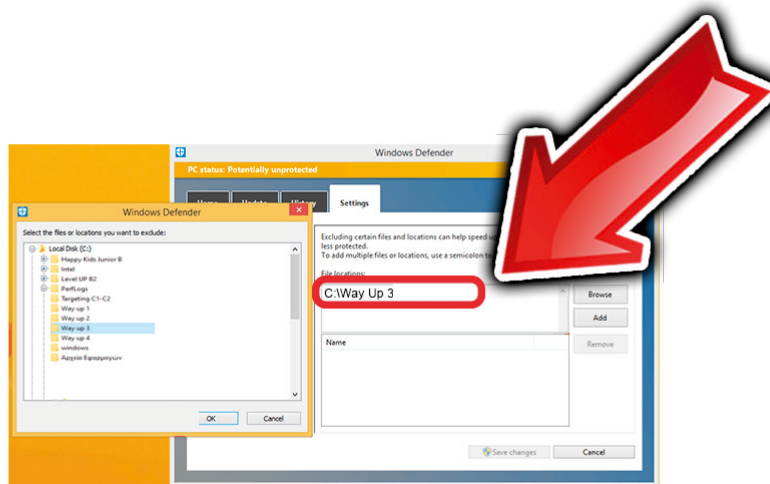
Windows Defender

PC status: Potentially unprotected

Home Update History Settings

Excluding certain files and locations can help speed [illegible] less protected.
To add multiple files or locations, use a semicolon to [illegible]

File locations:

C:\Way Up 3

Browse

Add

Name

Remove

Save changes

Cancel

Windows Defender

Select the files or locations you want to exclude:

Local Disk (C:)
Happy Kids Junior B
Intel
Level UP B2
PerfLogs
Targeting C1-C2
Way up 1
Way up 2
Way up 3
Way up 4
windows
Αρχεία Εφαρμογών

OK

Cancel